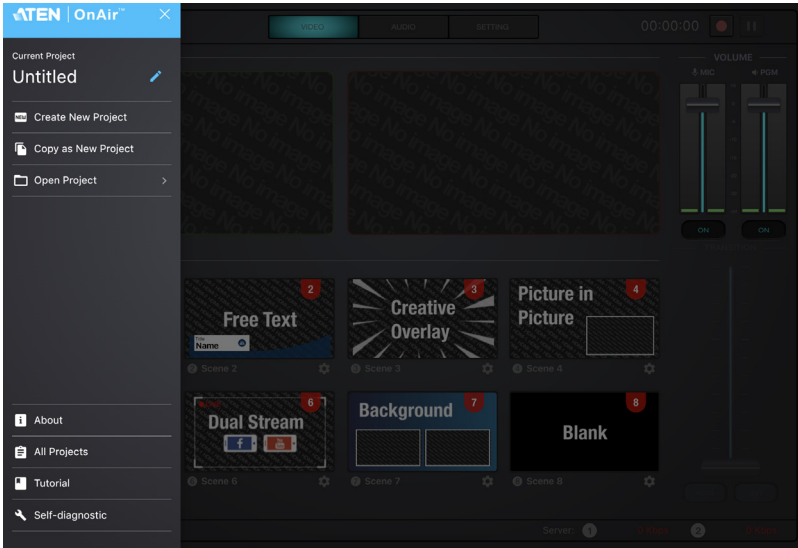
ATEN | OnAir™

Current Project
Untitled

Create New Project
Copy as New Project
Open Project

About
All Projects
Tutorial
Self-diagnostic

VIDEO
AUDIO
SETTING
00:00:00

VOLUME
MIC
PGM
ON
ON

No image

2
Free Text
Title
Name
Scene 2

3
Creative Overlay
Scene 3

4
Picture in Picture
Scene 4

6
Dual Stream
Scene 6

7
Background
Scene 7

8
Blank
Scene 8

Server: 1 2